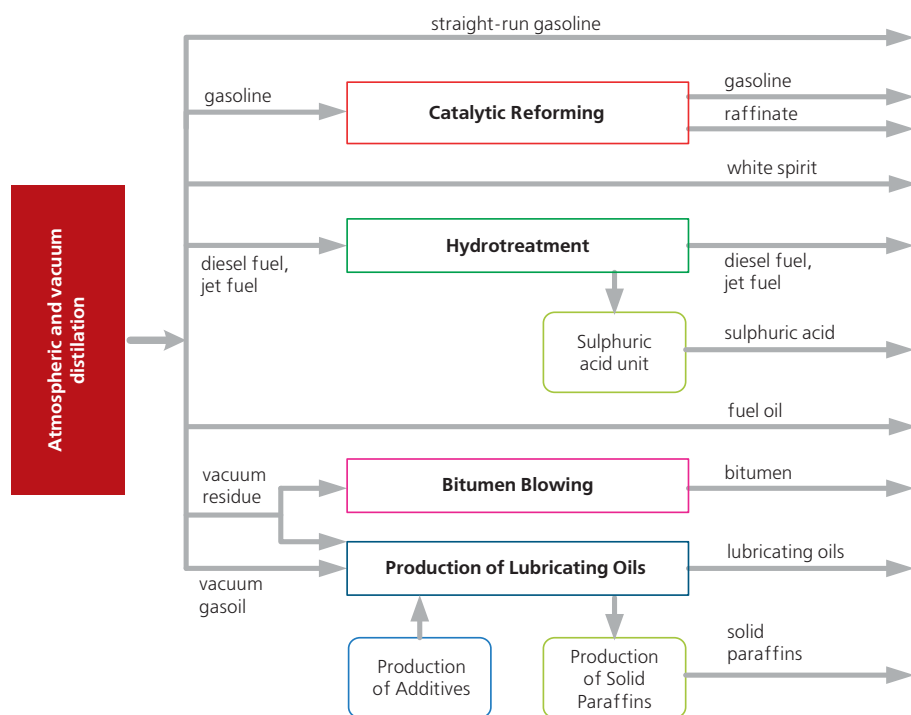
Atmospheric and vacuum distilation

straight-run gasoline

gasoline

Catalytic Reforming

gasoline

raffinate

white spirit

diesel fuel, jet fuel

Hydrotreatment

diesel fuel, jet fuel

Sulphuric acid unit

sulphuric acid

fuel oil

vacuum residue

Bitumen Blowing

bitumen

Production of Lubricating Oils

lubricating oils

vacuum gasoil

Production of Additives

Production of Solid Paraffins

solid paraffins